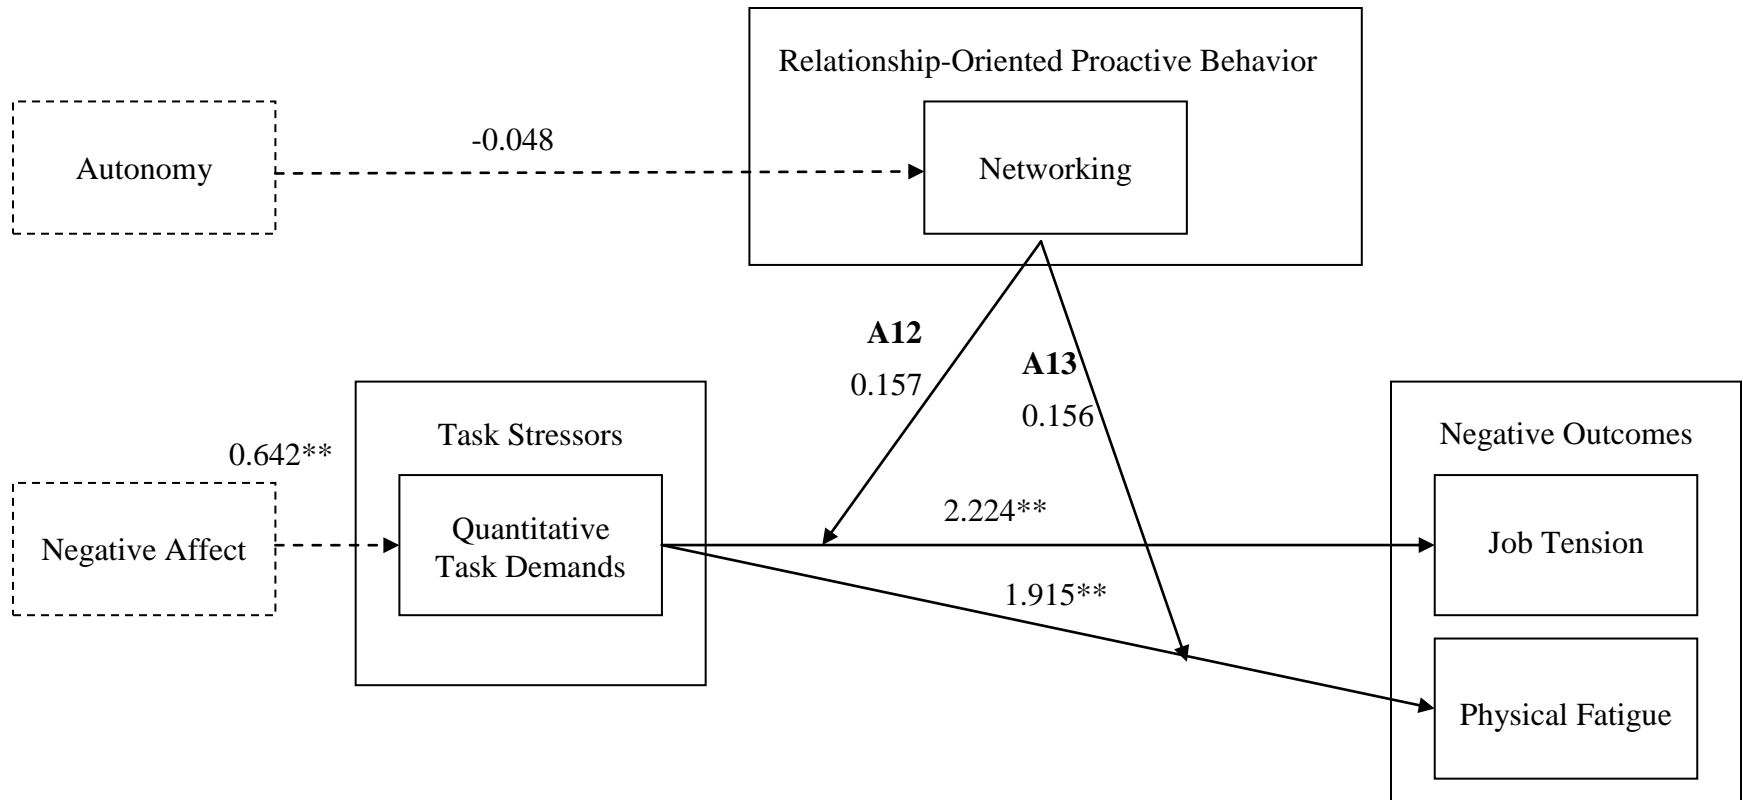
Relationship-Oriented Proactive Behavior

Autonomy

-0.048

Networking

A12

0.157

A13

0.156

Task Stressors

Negative Outcomes

0.642**

Negative Affect

Quantitative Task Demands

2.224**

Job Tension

1.915**

Physical Fatigue